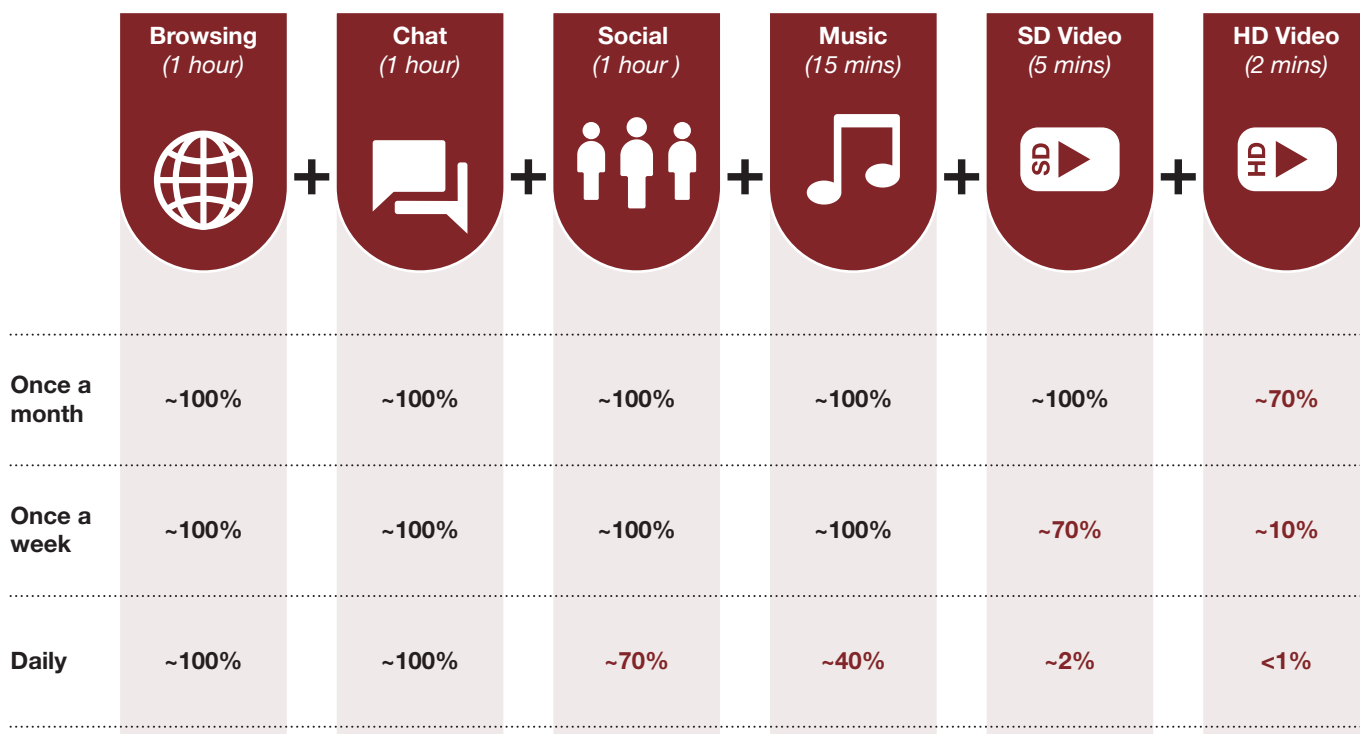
| | Browsing (1 hour) | + | Chat (1 hour) | + | Social (1 hour ) | + | Music (15 mins) | + | SD Video (5 mins) | + | HD Video (2 mins) |
|---|---|---|---|---|---|---|---|---|---|---|---|
| Once a month | ~100% | | ~100% | | ~100% | | ~100% | | ~100% | | ~70% |
| Once a week | ~100% | | ~100% | | ~100% | | ~100% | | ~70% | | ~10% |
| Daily | ~100% | | ~100% | | ~70% | | ~40% | | ~2% | | <1% |

SD

HD